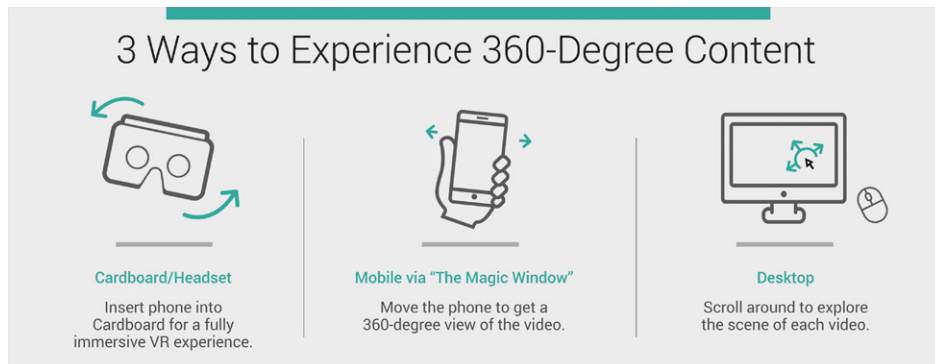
3 Ways to Experience 360-Degree Content

Cardboard/Headset

Insert phone into Cardboard for a fully immersive VR experience.

Mobile via “The Magic Window”

Move the phone to get a 360-degree view of the video.

Desktop

Scroll around to explore the scene of each video.